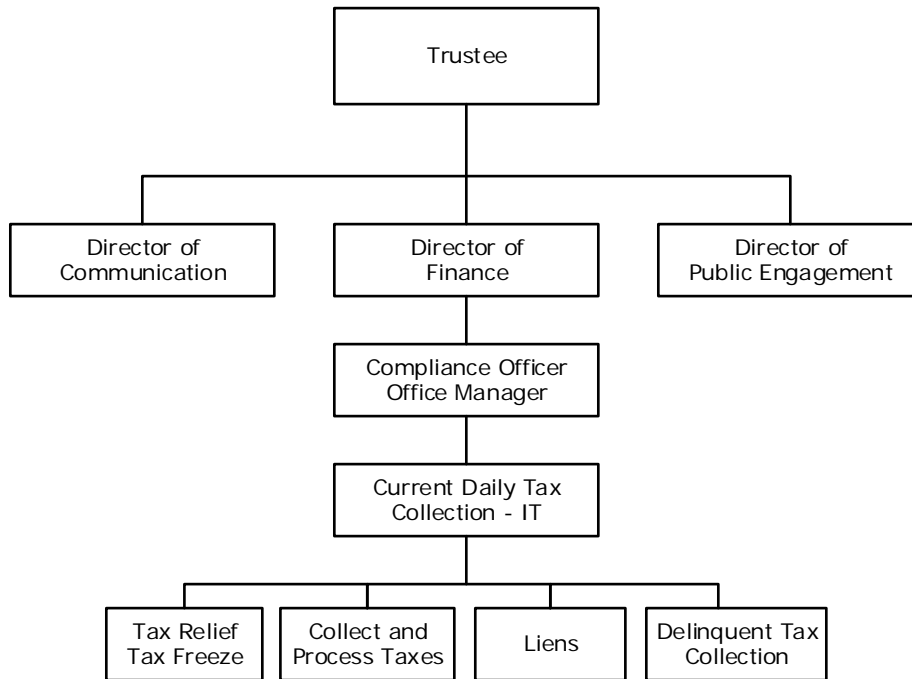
Trustee

Director of Communication

Director of Finance

Director of Public Engagement

Compliance Officer Office Manager

Current Daily Tax Collection - IT

Tax Relief Tax Freeze

Collect and Process Taxes

Liens

Delinquent Tax Collection